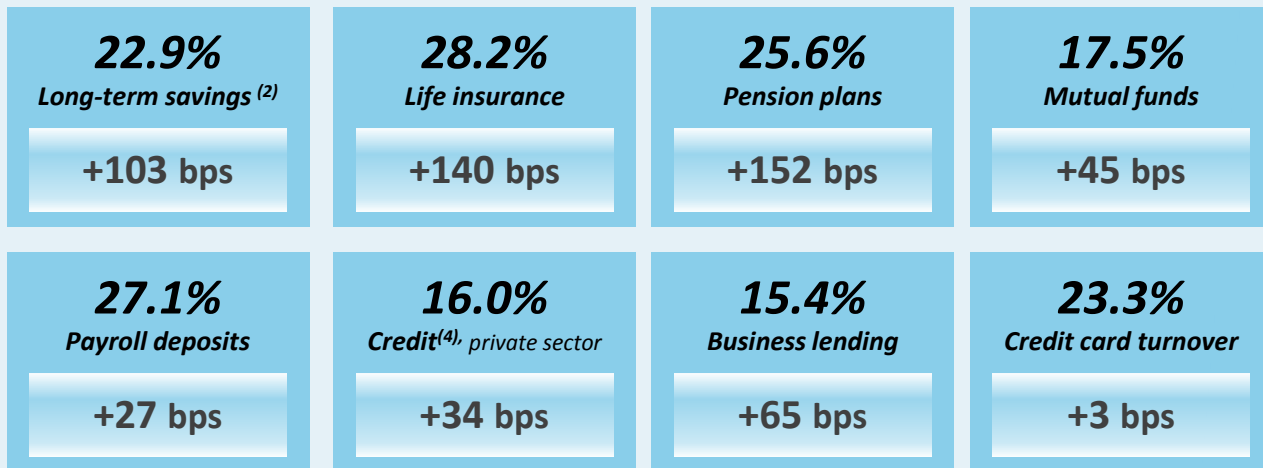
22.9%
Long-term savings $^{(2)}$
+103 bps

28.2%
Life insurance
+140 bps

25.6%
Pension plans
+152 bps

17.5%
Mutual funds
+45 bps

27.1%
Payroll deposits
+27 bps

16.0%
Credit$^{(4)}$, private sector
+34 bps

15.4%
Business lending
+65 bps

23.3%
Credit card turnover
+3 bps